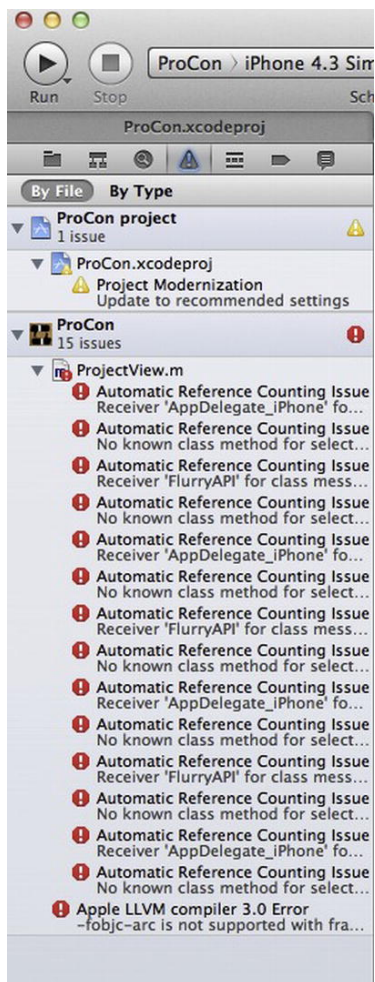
Run Stop

ProCon 〉 iPhone 4.3 Sim

Sch

ProCon.xcodeproj

By File By Type

ProCon project
1 issue

ProCon.xcodeproj

Project Modernization
Update to recommended settings

ProCon
15 issues

ProjectView.m

Automatic Reference Counting Issue
Receiver 'AppDelegate_iPhone' fo...

Automatic Reference Counting Issue
No known class method for select...

Automatic Reference Counting Issue
Receiver 'FlurryAPI' for class mess...

Automatic Reference Counting Issue
No known class method for select...

Automatic Reference Counting Issue
Receiver 'AppDelegate_iPhone' fo...

Automatic Reference Counting Issue
No known class method for select...

Automatic Reference Counting Issue
Receiver 'FlurryAPI' for class mess...

Automatic Reference Counting Issue
No known class method for select...

Automatic Reference Counting Issue
Receiver 'AppDelegate_iPhone' fo...

Automatic Reference Counting Issue
No known class method for select...

Automatic Reference Counting Issue
Receiver 'FlurryAPI' for class mess...

Automatic Reference Counting Issue
No known class method for select...

Automatic Reference Counting Issue
Receiver 'AppDelegate_iPhone' fo...

Automatic Reference Counting Issue
No known class method for select...

Apple LLVM compiler 3.0 Error
-fobjc-arc is not supported with fra...